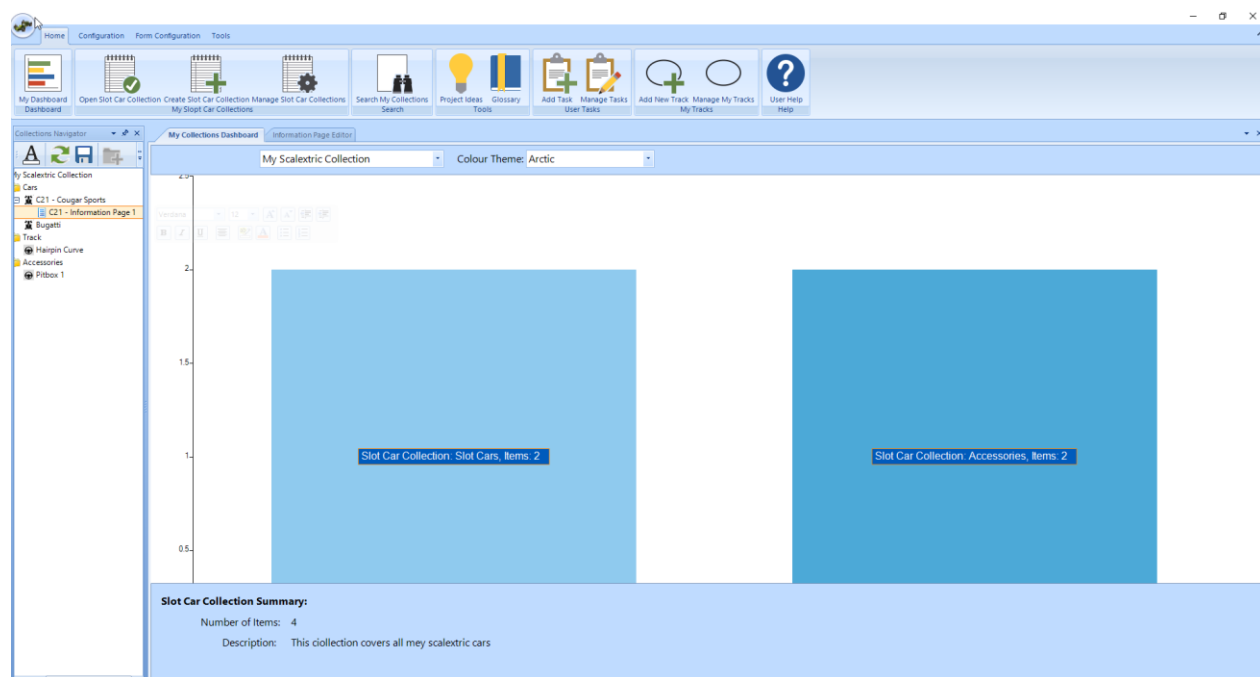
Home Configuration Form Configuration Tools

My Dashboard
Dashboard

Open Slot Car Collection Create Slot Car Collection Manage Slot Car Collections
My Slopt Car Collections

Search My Collections
Search

Project Ideas Glossary
Tools

Add Task Manage Tasks
User Tasks

Add New Track Manage My Tracks
My Tracks

User Help
Help

Collections Navigator

My Scalextric Collection
Cars
C21 - Cougar Sports
C21 - Information Page 1
Bugatti
Track
Hairpin Curve
Accessories
Pitbox 1

My Collections Dashboard Information Page Editor

My Scalextric Collection Colour Theme: Arctic

Verdana 12

2
1.5
1
0.5

Slot Car Collection: Slot Cars, Items: 2

Slot Car Collection: Accessories, Items: 2

Slot Car Collection Summary:

Number of Items: 4

Description: This ciollection covers all mey scalextric cars